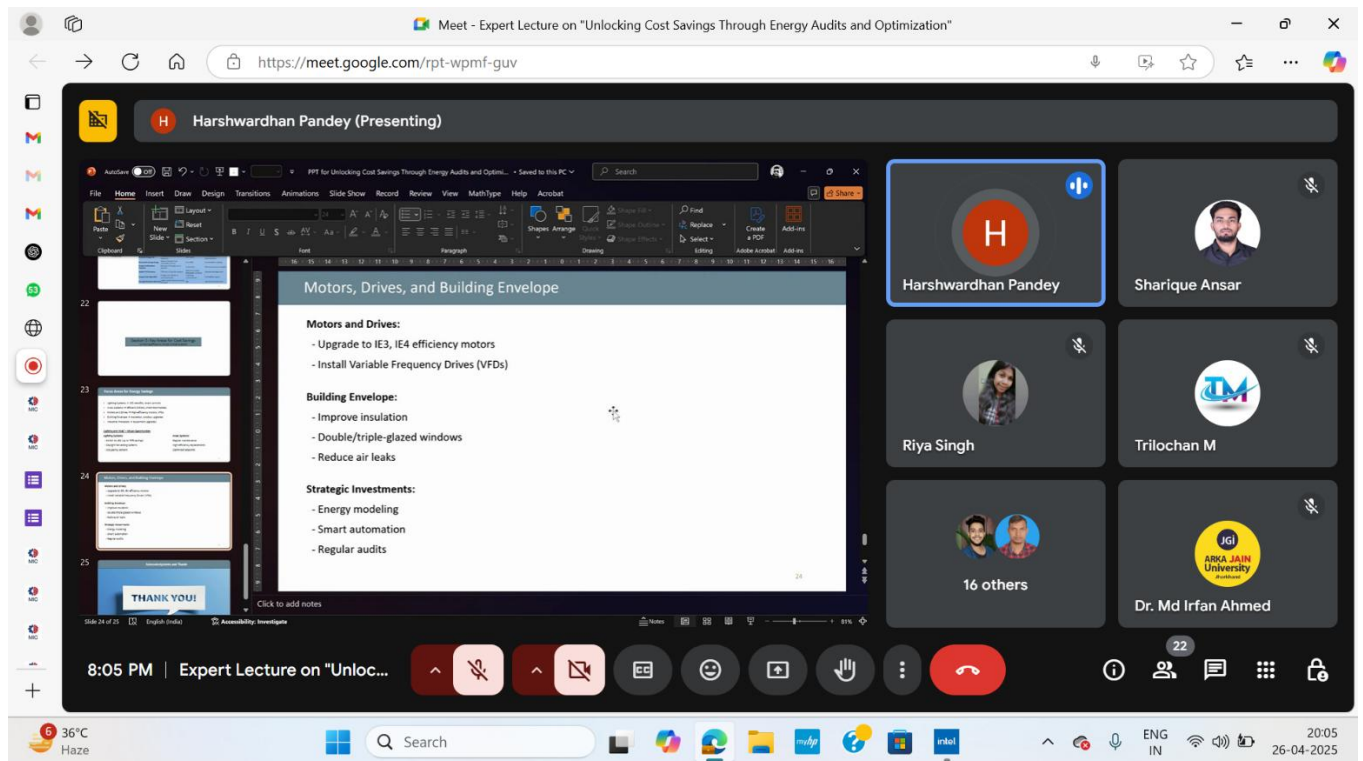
Meet - Expert Lecture on "Unlocking Cost Savings Through Energy Audits and Optimization"

https://meet.google.com/rpt-wpmf-guv

H Harshwardhan Pandey (Presenting)

AutoSave Off PPT for Unlocking Cost Savings Through Energy Audits and Optimi... • Saved to this PC Search

File Home Insert Draw Design Transitions Animations Slide Show Record Review View MathType Help Acrobat Share

Paste Clipboard New Slide Layout Reset Section Slides Font Paragraph Shapes Arrange Quick Styles Shape Fill Shape Outline Shape Effects Drawing Find Replace Select Editing Create a PDF Adobe Acrobat Add-ins Add-ins

22

23

24

25

THANK YOU!

Motors, Drives, and Building Envelope

Motors and Drives:
- Upgrade to IE3, IE4 efficiency motors
- Install Variable Frequency Drives (VFDs)

Building Envelope:
- Improve insulation
- Double/triple-glazed windows
- Reduce air leaks

Strategic Investments:
- Energy modeling
- Smart automation
- Regular audits

24

Click to add notes

Slide 24 of 25 English (India) Accessibility: Investigate Notes 81%

Harshwardhan Pandey

Sharique Ansar

Riya Singh

Trilochan M

16 others

JGi ARKA JAIN University Jharkhand

Dr. Md Irfan Ahmed

8:05 PM | Expert Lecture on "Unloc...

22

6 36°C Haze

Search

ENG IN

20:05
26-04-2025